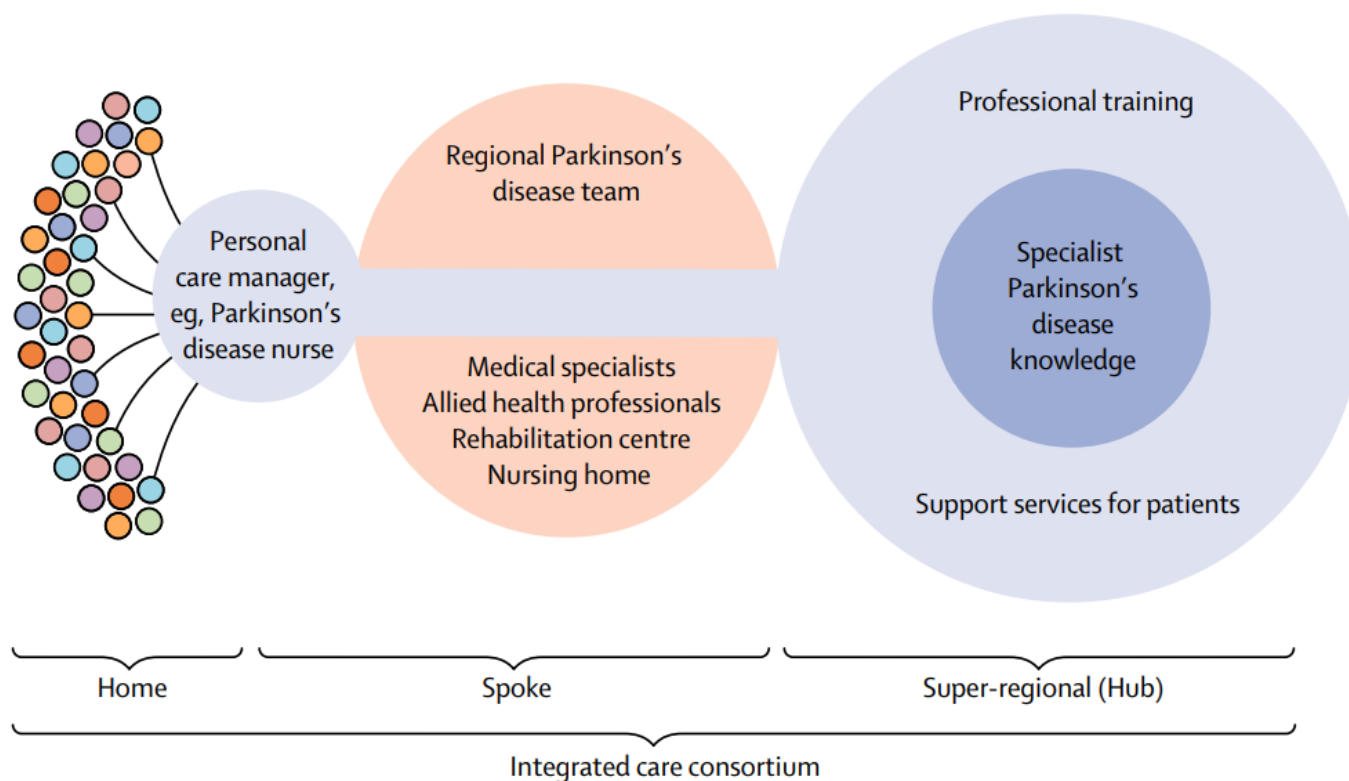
Personal care manager, eg, Parkinson's disease nurse

Regional Parkinson's disease team

Medical specialists
Allied health professionals
Rehabilitation centre
Nursing home

Professional training

Specialist Parkinson's disease knowledge

Support services for patients

Home

Spoke

Super-regional (Hub)

Integrated care consortium